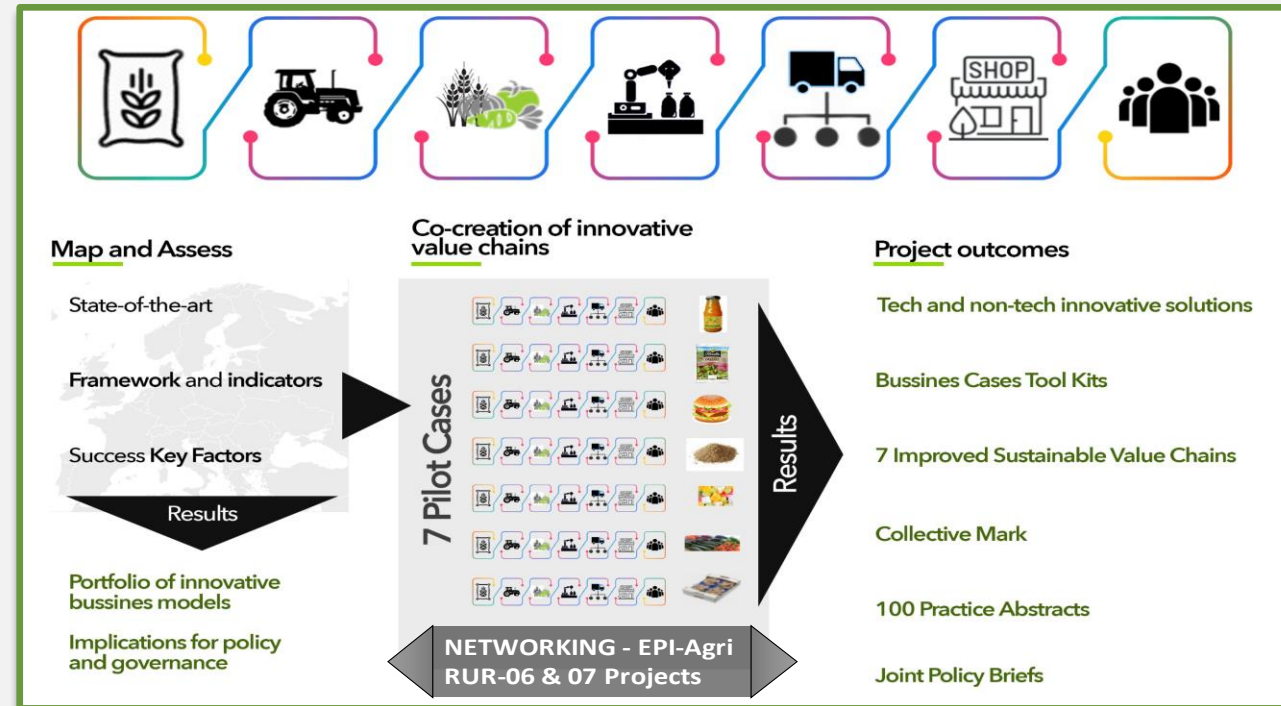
SHOP

Map and Assess

State-of-the-art

Framework and indicators

Success Key Factors

Results

Portfolio of innovative bussines models

Implications for policy and governance

Co-creation of innovative value chains

7 Pilot Cases

Results

NETWORKING - EPI-Agri RUR-06 & 07 Projects

Project outcomes

Tech and non-tech innovative solutions

Bussines Cases Tool Kits

7 Improved Sustainable Value Chains

Collective Mark

100 Practice Abstracts

Joint Policy Briefs